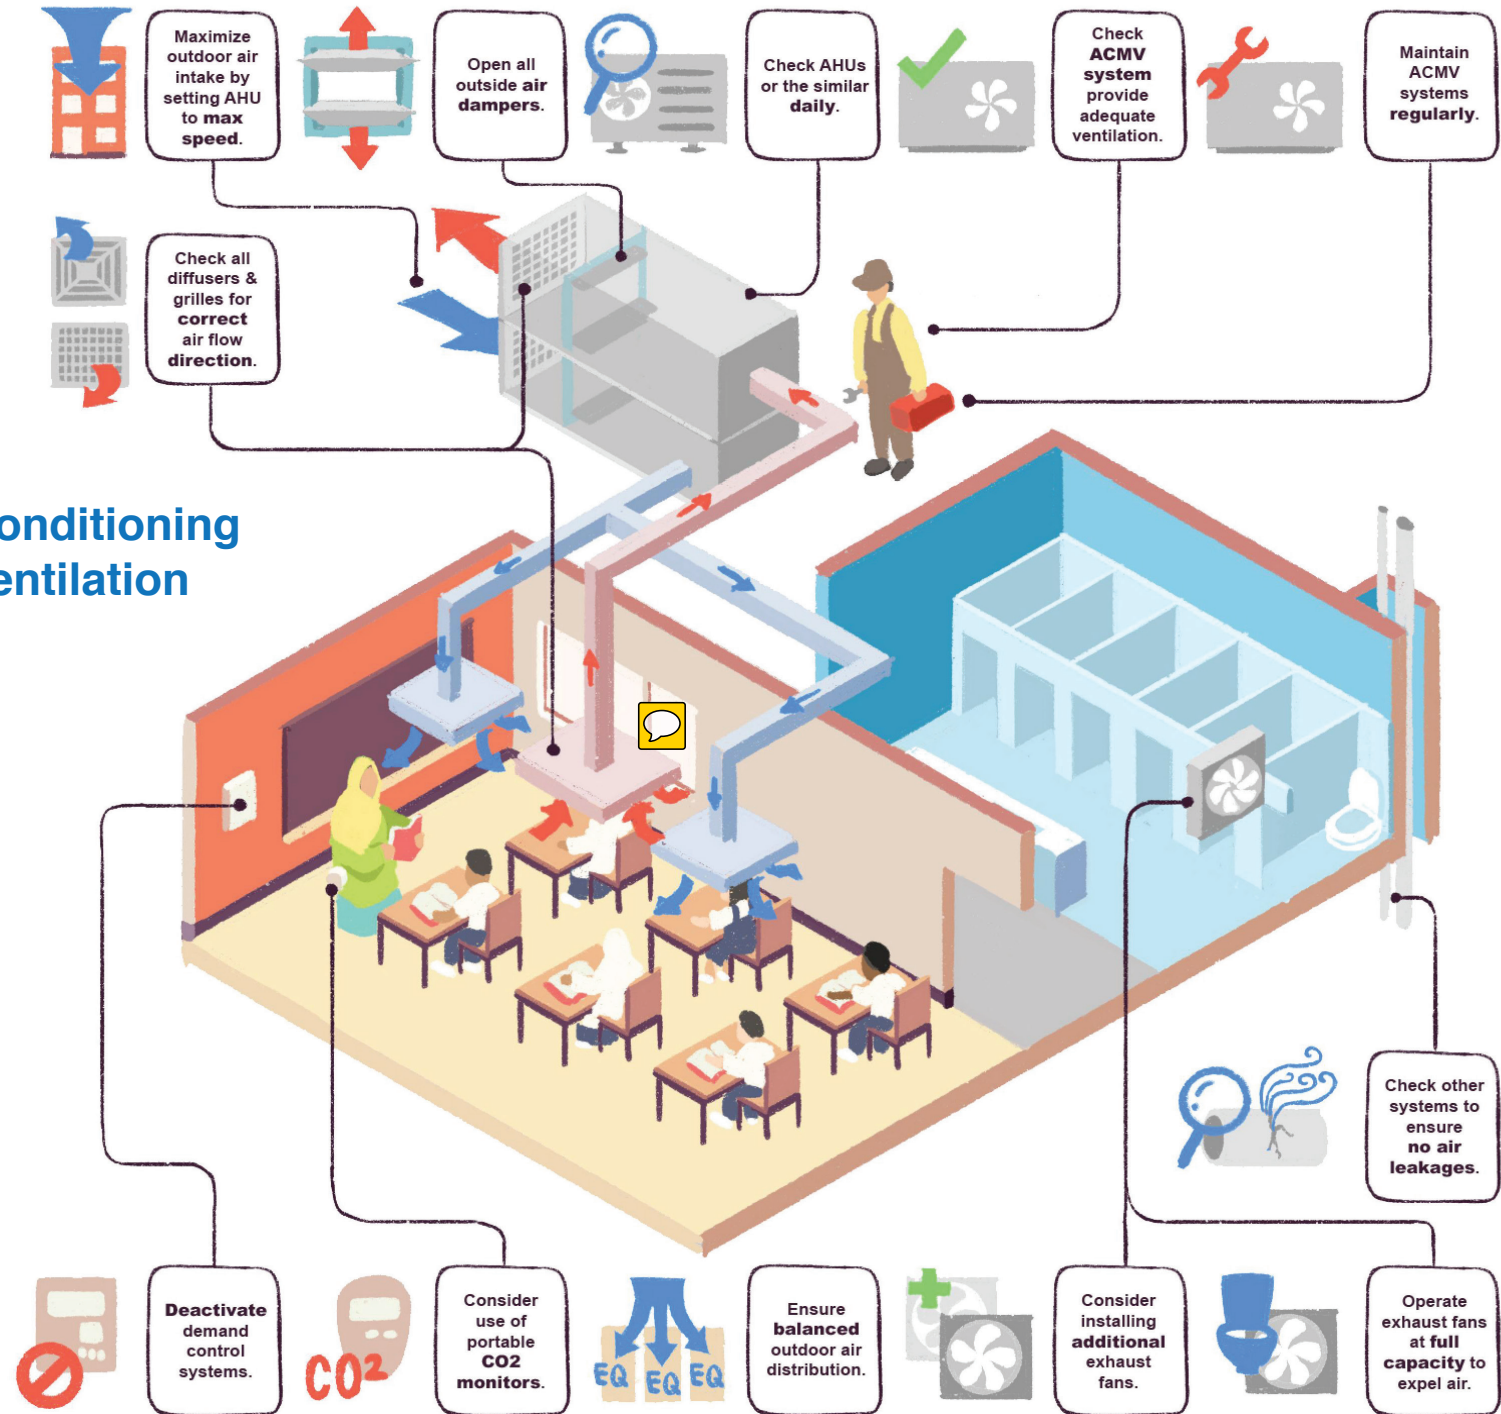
Maximize outdoor air intake by setting AHU to max speed.

Open all outside air dampers.

Check AHUs or the similar daily.

Check ACMV system provide adequate ventilation.

Maintain ACMV systems regularly.

Check all diffusers & grilles for correct air flow direction.

onditioning
entilation

Check other systems to ensure no air leakages.

Deactivate demand control systems.

CO2

Consider use of portable CO2 monitors.

EQ EQ EQ

Ensure balanced outdoor air distribution.

Consider installing additional exhaust fans.

Operate exhaust fans at full capacity to expel air.